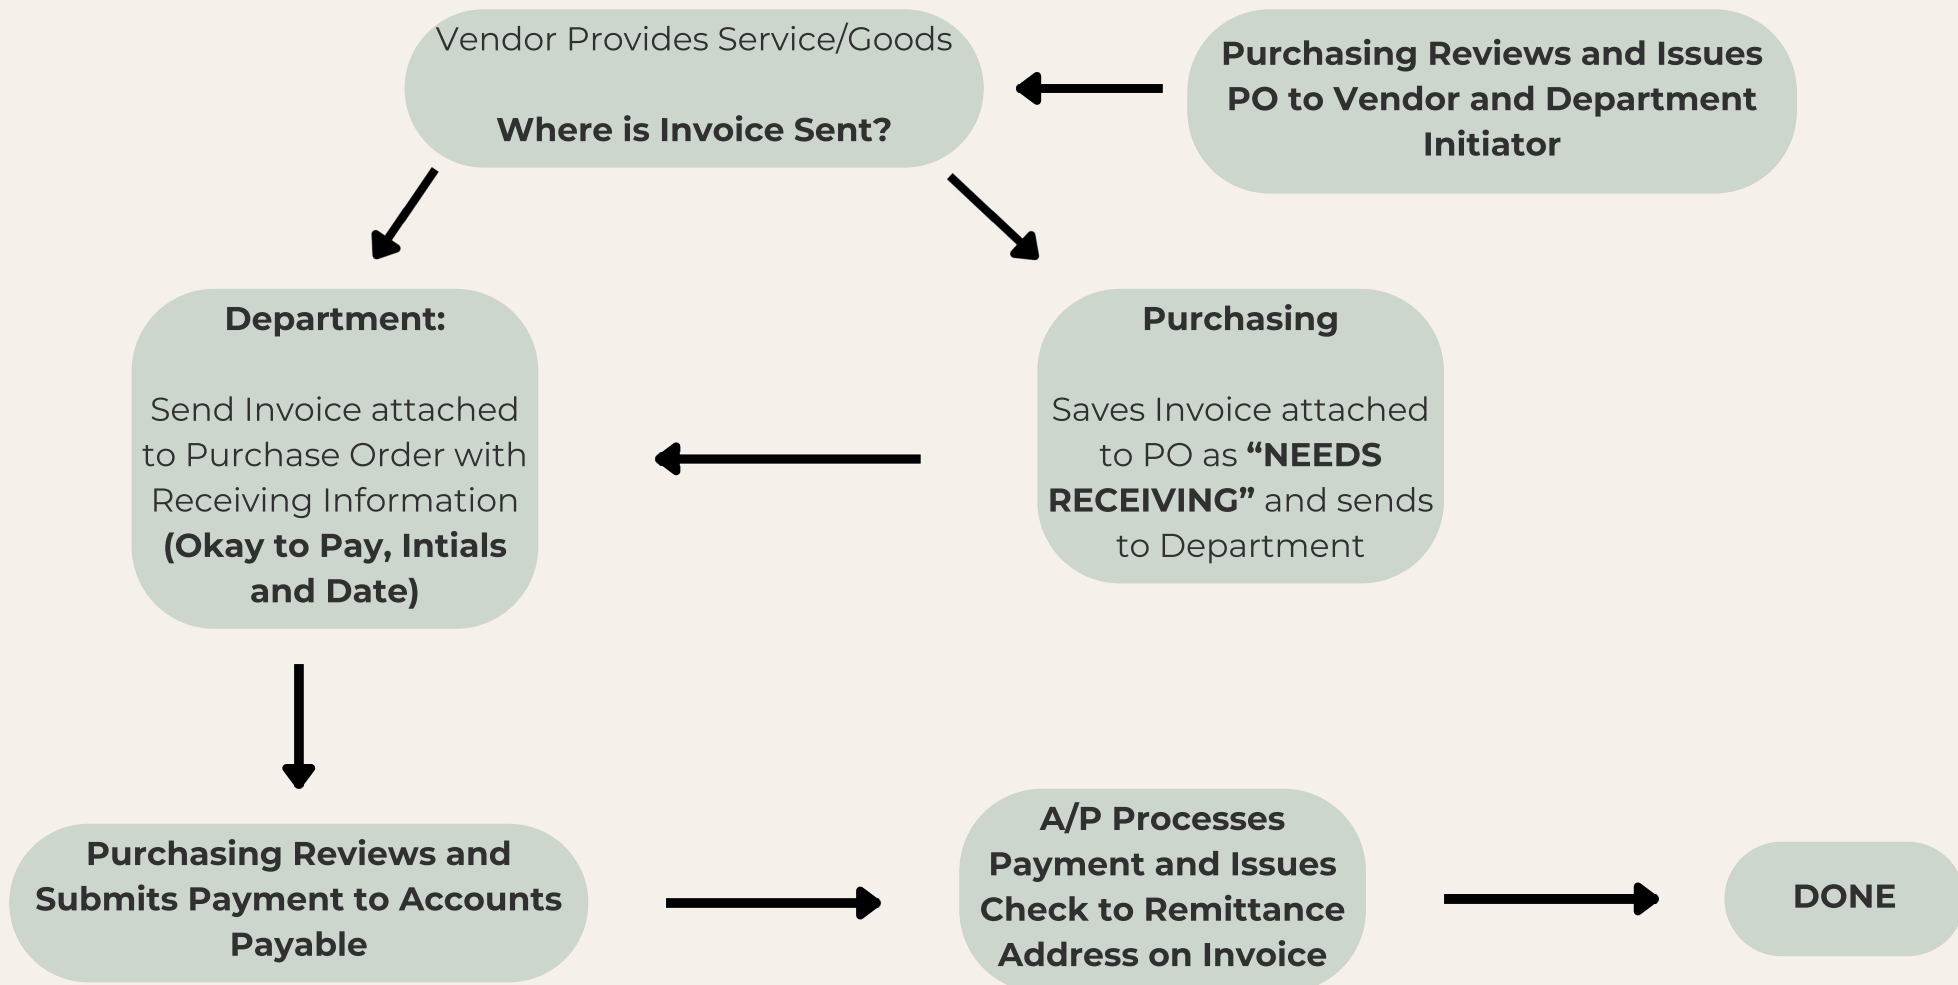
Purchasing Reviews and Issues PO to Vendor and Department Initiator

Vendor Provides Service/Goods

Where is Invoice Sent?

Department:

Send Invoice attached to Purchase Order with Receiving Information (Okay to Pay, Intials and Date)

Purchasing

Saves Invoice attached to PO as "NEEDS RECEIVING" and sends to Department

Purchasing Reviews and Submits Payment to Accounts Payable

A/P Processes Payment and Issues Check to Remittance Address on Invoice

DONE